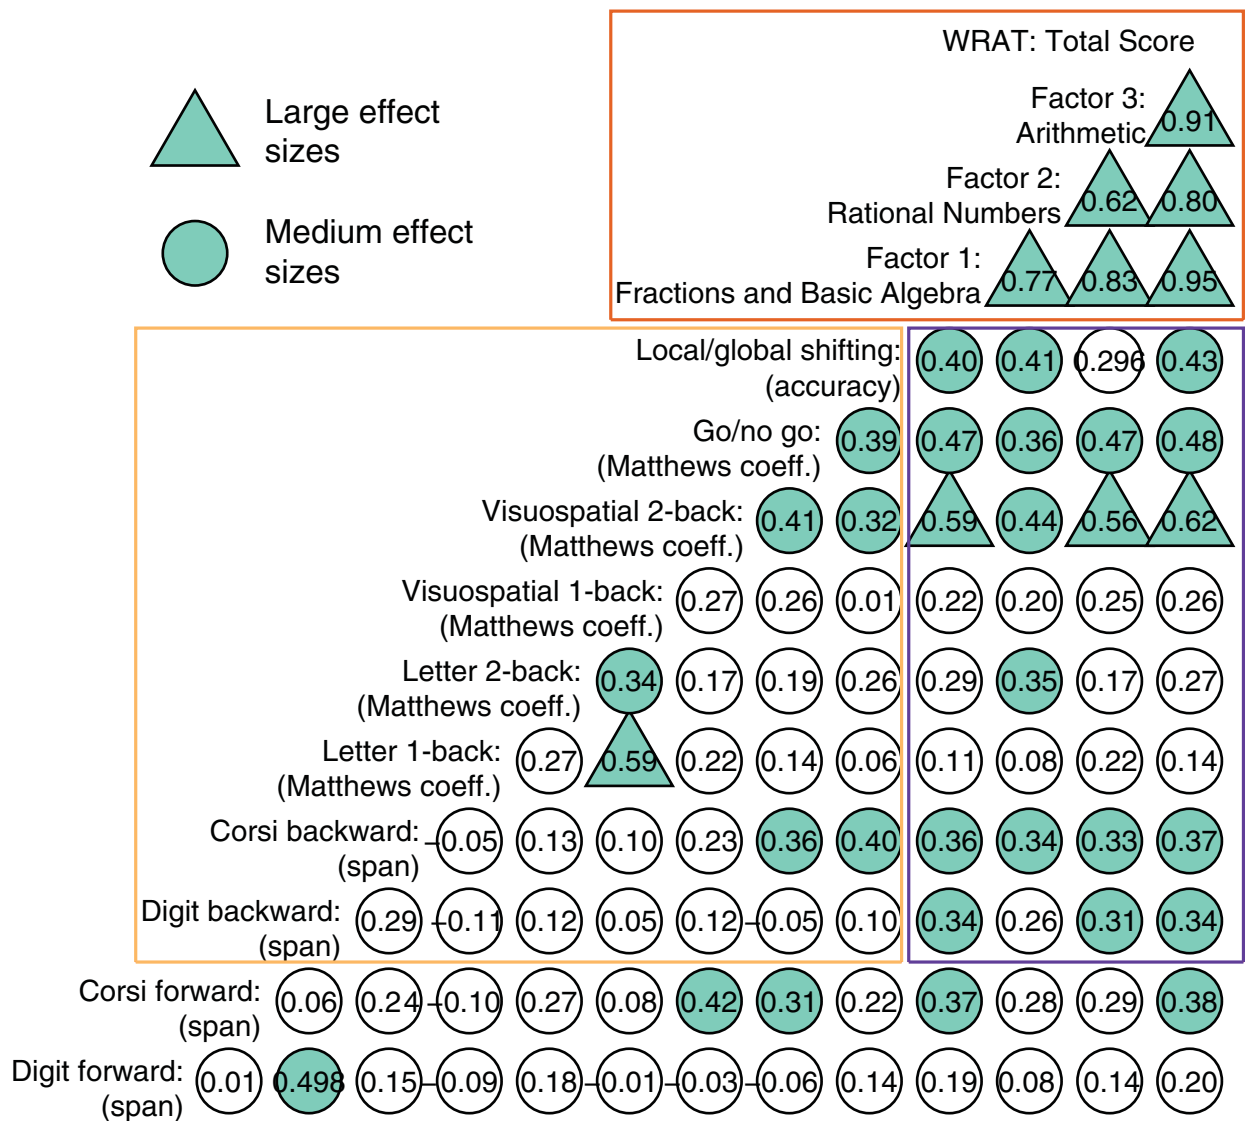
Large effect sizes

Medium effect sizes

WRAT: Total Score

Factor 3: Arithmetic 0.91

Factor 2: Rational Numbers 0.62 0.80

Factor 1: Fractions and Basic Algebra 0.77 0.83 0.95

Local/global shifting: (accuracy) 0.40 0.41 0.296 0.43

Go/no go: (Matthews coeff.) 0.39 0.47 0.36 0.47 0.48

Visuospatial 2-back: (Matthews coeff.) 0.41 0.32 0.59 0.44 0.56 0.62

Visuospatial 1-back: (Matthews coeff.) 0.27 0.26 0.01 0.22 0.20 0.25 0.26

Letter 2-back: (Matthews coeff.) 0.34 0.17 0.19 0.26 0.29 0.35 0.17 0.27

Letter 1-back: (Matthews coeff.) 0.27 0.59 0.22 0.14 0.06 0.11 0.08 0.22 0.14

Corsi backward: (span) -0.05 0.13 0.10 0.23 0.36 0.40 0.36 0.34 0.33 0.37

Digit backward: (span) 0.29 -0.11 0.12 0.05 0.12 -0.05 0.10 0.34 0.26 0.31 0.34

Corsi forward: (span) 0.06 0.24 -0.10 0.27 0.08 0.42 0.31 0.22 0.37 0.28 0.29 0.38

Digit forward: (span) 0.01 0.498 0.15 -0.09 0.18 -0.01 -0.03 -0.06 0.14 0.19 0.08 0.14 0.20